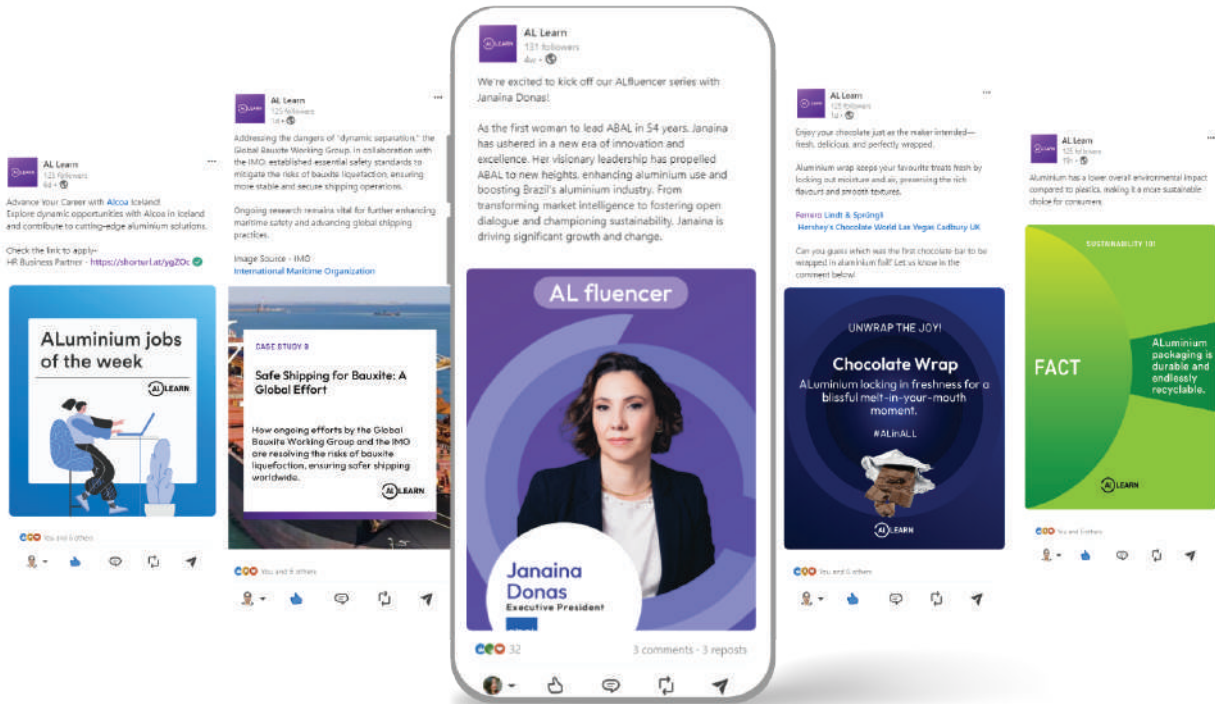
AL Learn
123 followers
4d •

Advance Your Career with Alcoa Iceland!
Explore dynamic opportunities with Alcoa in Iceland and contribute to cutting-edge aluminium solutions.

Check the link to apply-
HR Business Partner - https://shorturl.at/ygZOc

ALuminium jobs of the week

AL LEARN

You and 6 others

AL Learn
125 followers
1d •

Addressing the dangers of "dynamic separation," the Global Bauxite Working Group, in collaboration with the IMO, established essential safety standards to mitigate the risks of bauxite liquefaction, ensuring more stable and secure shipping operations.

Ongoing research remains vital for further enhancing maritime safety and advancing global shipping practices.

Image Source - IMO
International Maritime Organization

CASE STUDY 8

Safe Shipping for Bauxite: A Global Effort

How ongoing efforts by the Global Bauxite Working Group and the IMO are resolving the risks of bauxite liquefaction, ensuring safer shipping worldwide.

AL LEARN

You and 6 others

AL Learn
131 followers
4w •

We're excited to kick off our ALfluencer series with Janaina Donas!

As the first woman to lead ABAL in 54 years, Janaina has ushered in a new era of innovation and excellence. Her visionary leadership has propelled ABAL to new heights, enhancing aluminium use and boosting Brazil's aluminium industry. From transforming market intelligence to fostering open dialogue and championing sustainability, Janaina is driving significant growth and change.

AL fluencer

Janaina Donas
Executive President

32
3 comments • 3 reposts

AL Learn
125 followers
1d •

Enjoy your chocolate just as the maker intended—fresh, delicious, and perfectly wrapped.

Aluminium wrap keeps your favourite treats fresh by locking out moisture and air, preserving the rich flavours and smooth textures.

Ferrero Lindt & Sprüngli
Hershey's Chocolate World Las Vegas Cadbury UK

Can you guess which was the first chocolate bar to be wrapped in aluminium foil? Let us know in the comment below!

UNWRAP THE JOY!

Chocolate Wrap

ALuminium locking in freshness for a blissful melt-in-your-mouth moment.

#ALinALL

AL LEARN

You and 6 others

AL Learn
125 followers
19h •

Aluminium has a lower overall environmental impact compared to plastics, making it a more sustainable choice for consumers.

SUSTAINABILITY 101

FACT

ALuminium packaging is durable and endlessly recyclable.

AL LEARN

You and 6 others